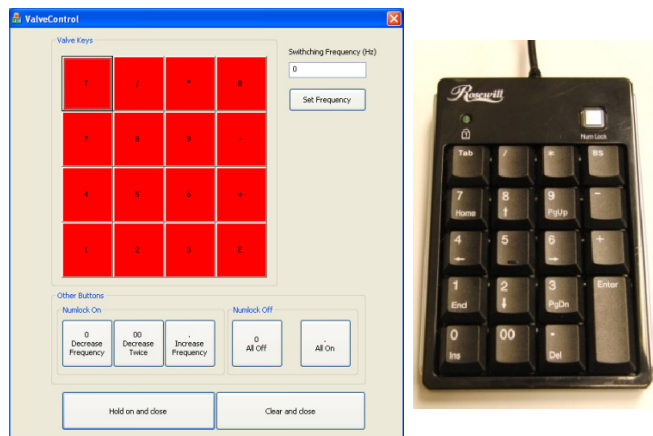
ValveControl

Valve Keys

T / * B

7 8 9 -

4 5 6 +

1 2 3 E

Swithching Frequency (Hz)

0

Set Frequency

Other Buttons

Numlock On

0 Decrease Frequency

00 Decrease Twice

. Increase Frequency

Numlock Off

0 All Off

. All On

Hold on and close

Clear and close

Rosewill

Num Lock

Tab / * BS

7 Home 8 ↑ 9 PgUp −

4 ← 5 6 → +

1 End 2 ↓ 3 PgDn Enter

0 Ins 00 . Del